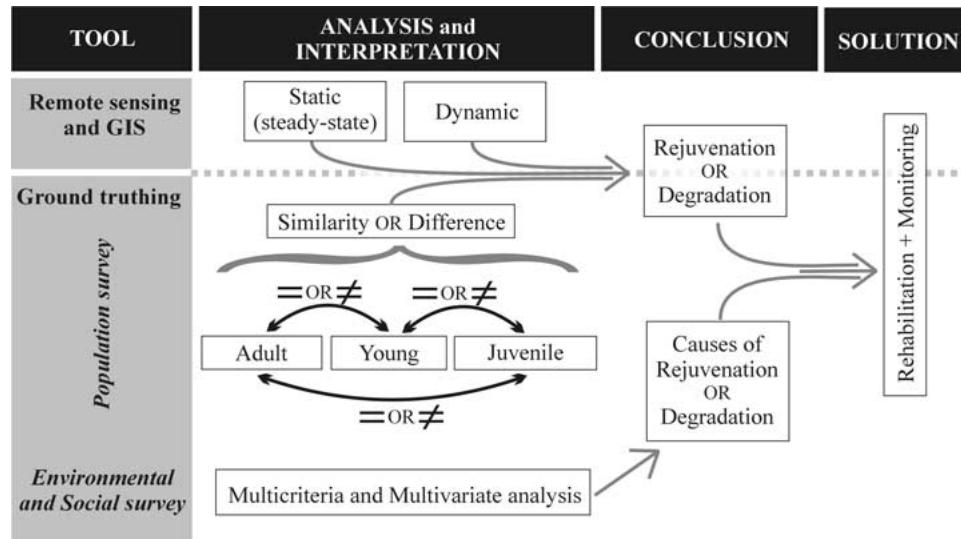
TOOL

ANALYSIS and INTERPRETATION

CONCLUSION

SOLUTION

Remote sensing and GIS

Static (steady-state)

Dynamic

Rejuvenation OR Degradation

Rehabilitation + Monitoring

Ground truthing

Similarity OR Difference

Population survey

$=$ OR $\neq$

$=$ OR $\neq$

Adult

Young

Juvenile

$=$ OR $\neq$

Causes of Rejuvenation OR Degradation

Environmental and Social survey

Multicriteria and Multivariate analysis